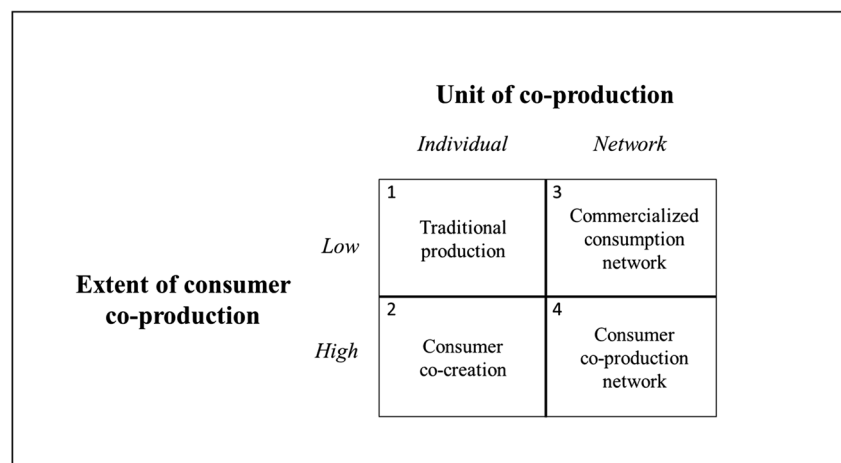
Unit of co-production

Individual Network

Extent of consumer co-production

| | Individual | Network |
|---|---|---|
| Low | 1 Traditional production | 3 Commercialized consumption network |
| High | 2 Consumer co-creation | 4 Consumer co-production network |